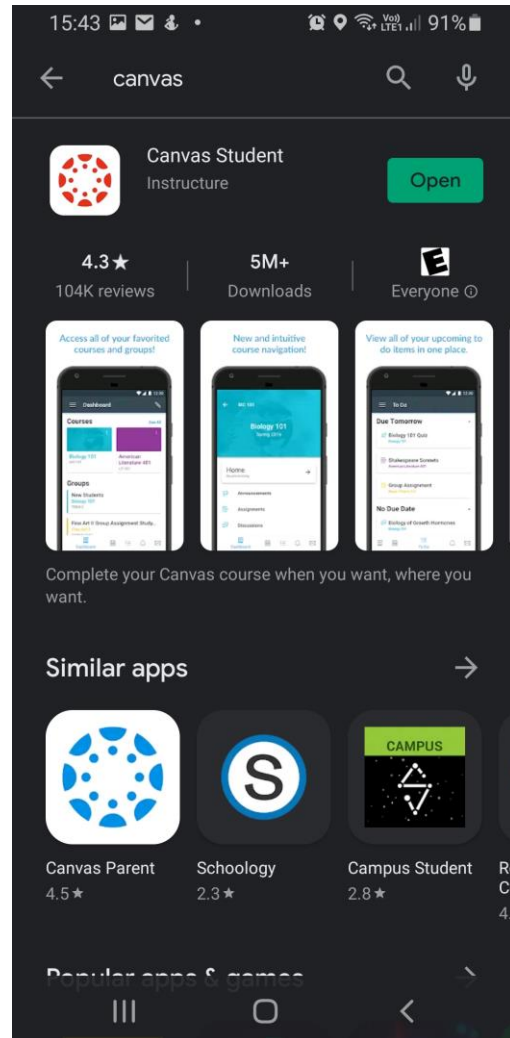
15:43 91%

canvas

Canvas Student
Instructure

Open

4.3★
104K reviews

5M+
Downloads

E
Everyone ⓘ

Access all of your favorited courses and groups!

Dashboard
Courses
Biology 101
American Literature 401
Groups
New Students
Biology 101
Fine Art II Group Assignment Study...

New and intuitive course navigation!

BIO 101
Biology 101
Spring 2016
Home
Announcements
Assignments
Discussions

View all of your upcoming to do items in one place.

To Do
Due Tomorrow
Biology 101 Quiz
Shakespeare Sonnets
Group Assignment
No Due Date
Biology of Growth Hormones

Complete your Canvas course when you want, where you want.

Similar apps →

Canvas Parent
4.5★

S
Schoology
2.3★

CAMPUS
Campus Student
2.8★

R
C
4.

Popular apps & games